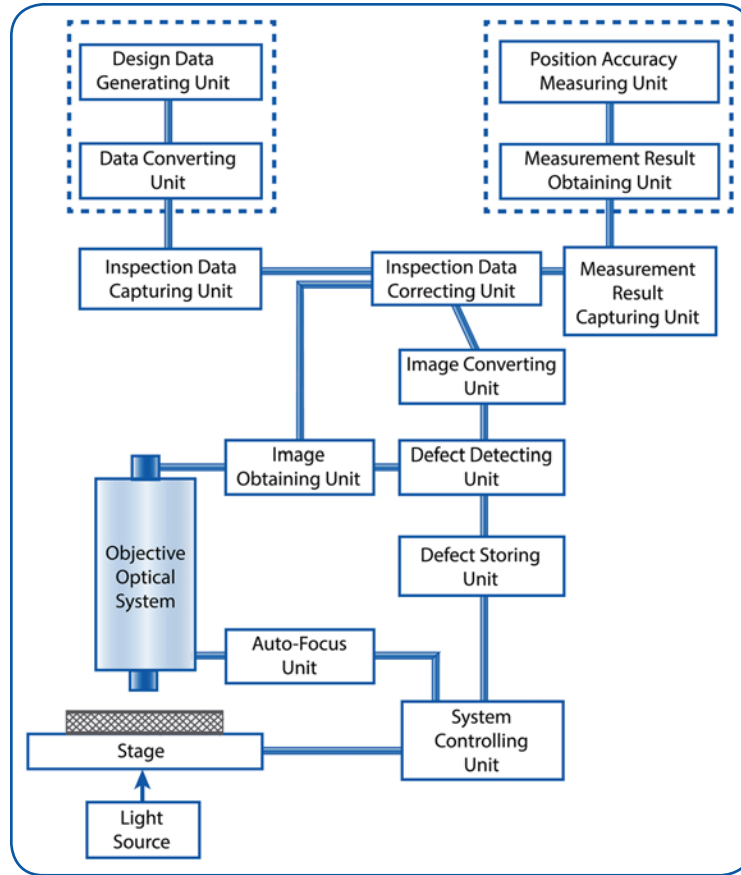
Design Data Generating Unit

Data Converting Unit

Position Accuracy Measuring Unit

Measurement Result Obtaining Unit

Inspection Data Capturing Unit

Inspection Data Correcting Unit

Measurement Result Capturing Unit

Image Converting Unit

Image Obtaining Unit

Defect Detecting Unit

Objective Optical System

Defect Storing Unit

Auto-Focus Unit

System Controlling Unit

Stage

Light Source